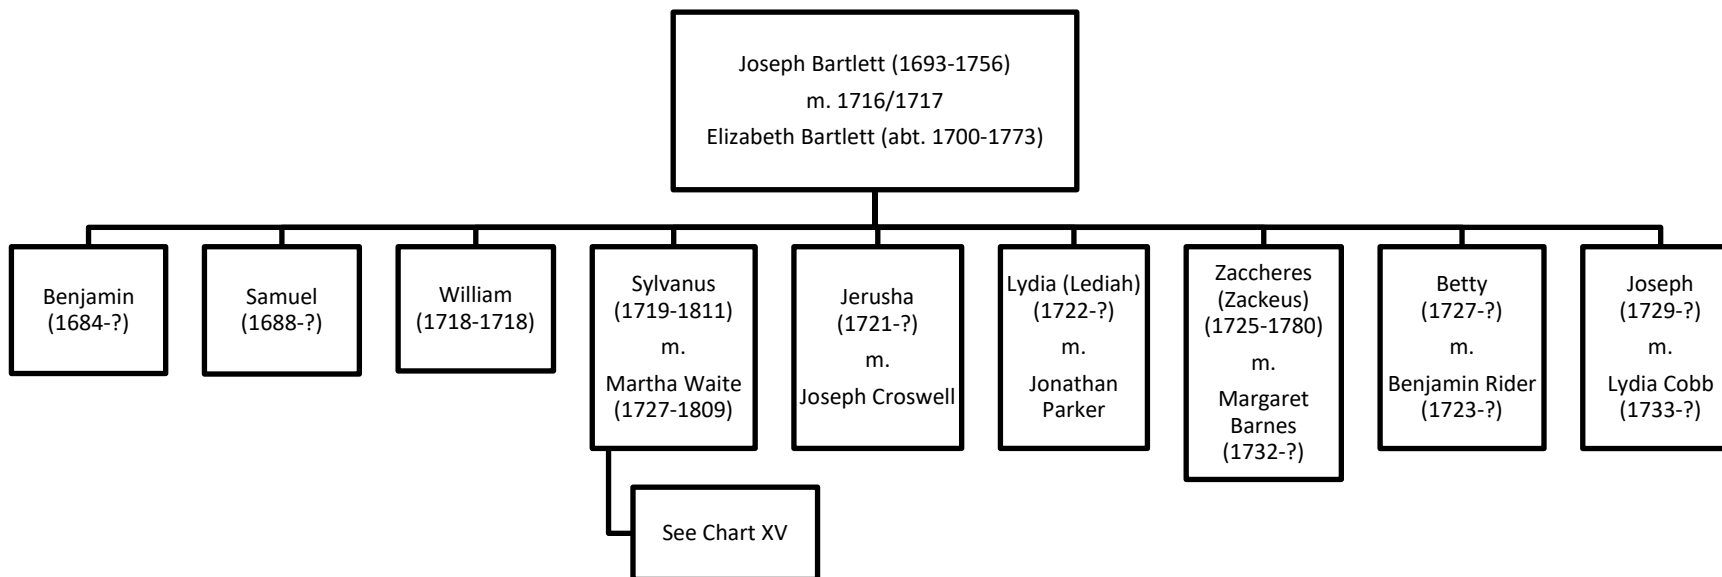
Joseph Bartlett (1693-1756)
m. 1716/1717
Elizabeth Bartlett (abt. 1700-1773)

Benjamin
(1684-?)

Samuel
(1688-?)

William
(1718-1718)

Sylvanus
(1719-1811)
m.
Martha Waite
(1727-1809)

Jerusha
(1721-?)
m.
Joseph Croswell

Lydia (Lediah)
(1722-?)
m.
Jonathan Parker

Zaccheres
(Zackeus)
(1725-1780)
m.
Margaret Barnes
(1732-?)

Betty
(1727-?)
m.
Benjamin Rider
(1723-?)

Joseph
(1729-?)
m.
Lydia Cobb
(1733-?)

See Chart XV